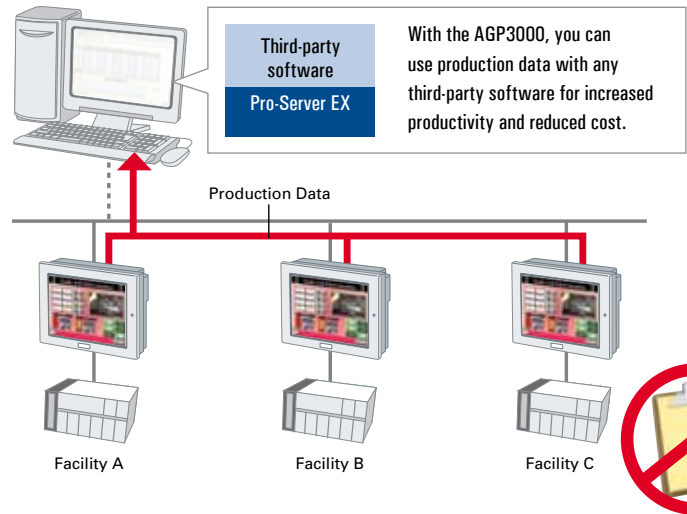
Third-party software

Pro-Server EX

With the AGP3000, you can use production data with any third-party software for increased productivity and reduced cost.

Production Data

Facility A

Facility B

Facility C